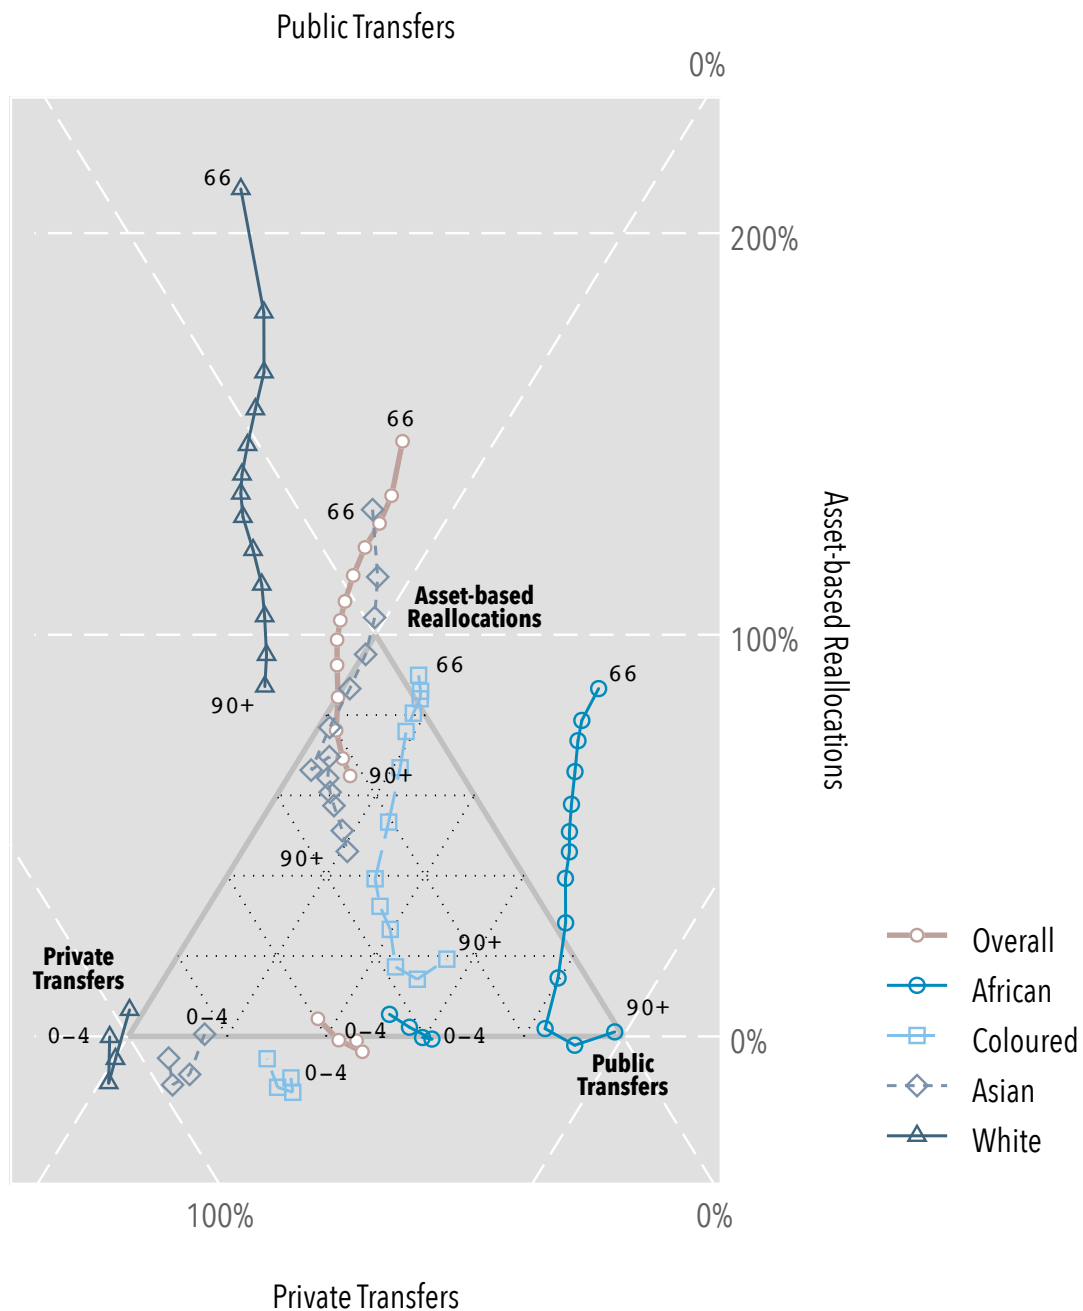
Public Transfers

0%

200%

100%

0%

Asset-based Reallocations

66

66

66

66

66

90+

90+

90+

90+

90+

Asset-based Reallocations

Private Transfers

Public Transfers

0–4

0–4

0–4

0–4

0–4

0–4

100%

0%

Private Transfers

Overall
African
Coloured
Asian
White